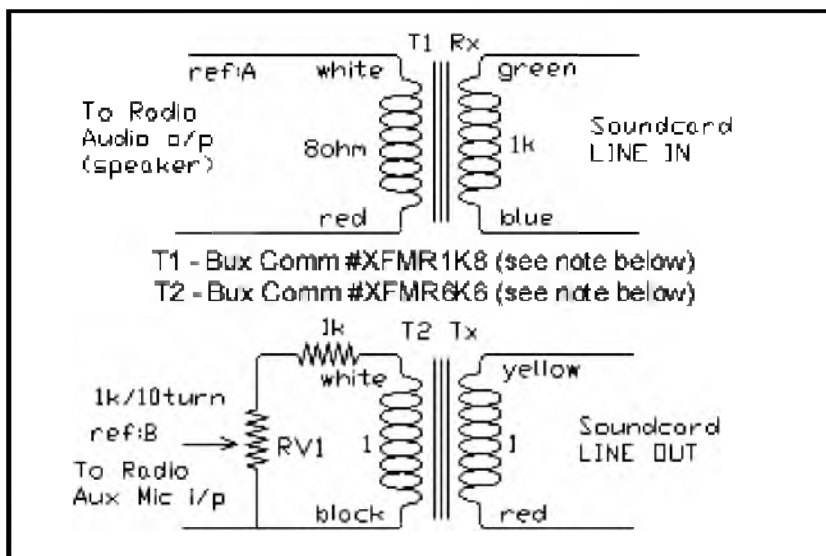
T1 Rx

ref:A

white

green

To Radio Audio o/p (speaker)

8ohm

1k

Soundcard LINE IN

red

blue

T1 - Bux Comm #XFMR1K8 (see note below)
T2 - Bux Comm #XFMR6K6 (see note below)

1k

T2 Tx

white

yellow

1k/10turn

ref:B

RV1

1

1

Soundcard LINE OUT

To Radio Aux Mic i/p

block

red